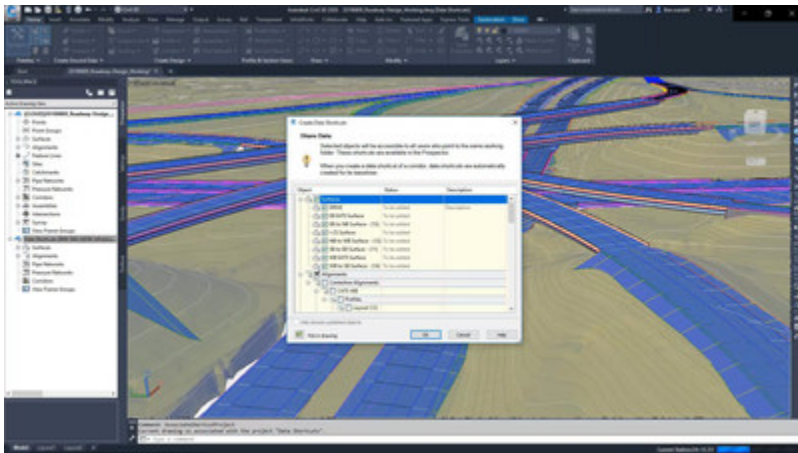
Create Data Shortcuts

Share Data

Selected objects will be accessible to all users who point to the same working folder. These shortcuts are available in the Prospector.

When you create a data shortcut of a corridor, data shortcuts are automatically created for its baselines.

| Object | Status | Description |
|---|---|---|
| Surfaces | | |
| Alignments | | |
| Centerline Alignments | | |
| Profiles | | |

OK Cancel Help